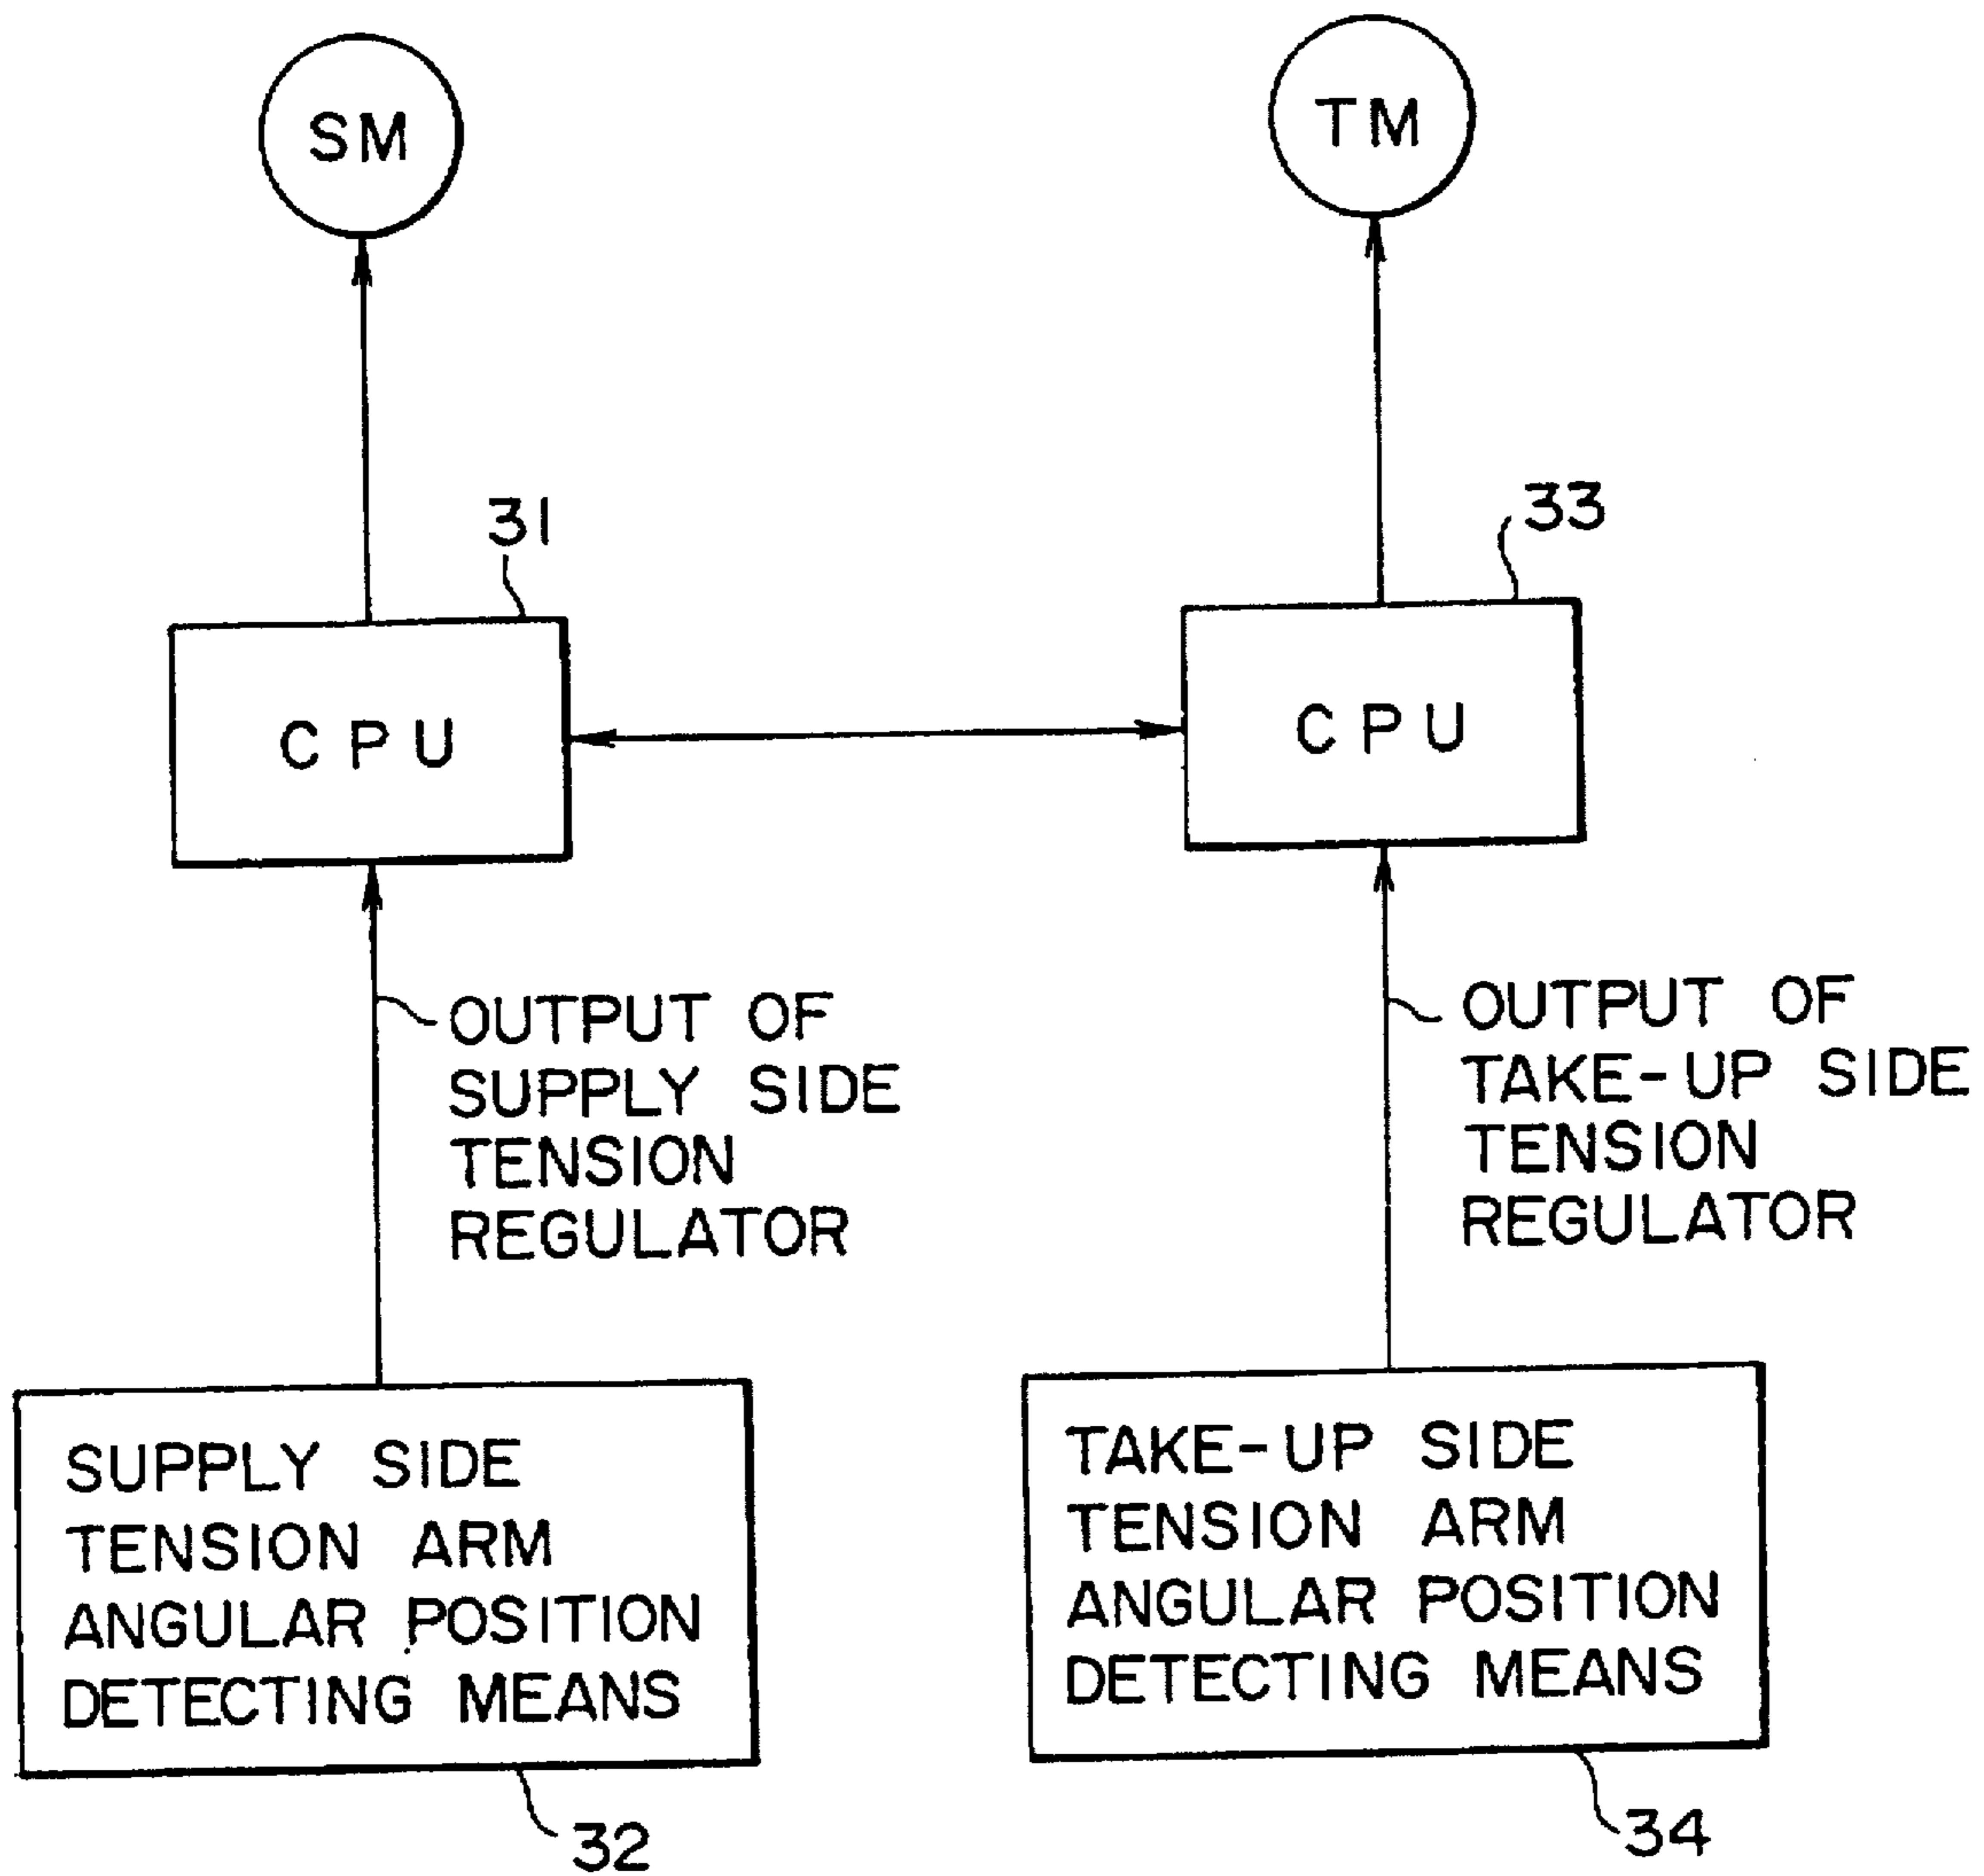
SM

TM

31

33

CPU

CPU

OUTPUT OF SUPPLY SIDE TENSION REGULATOR

OUTPUT OF TAKE-UP SIDE TENSION REGULATOR

SUPPLY SIDE TENSION ARM ANGULAR POSITION DETECTING MEANS

TAKE-UP SIDE TENSION ARM ANGULAR POSITION DETECTING MEANS

32

34